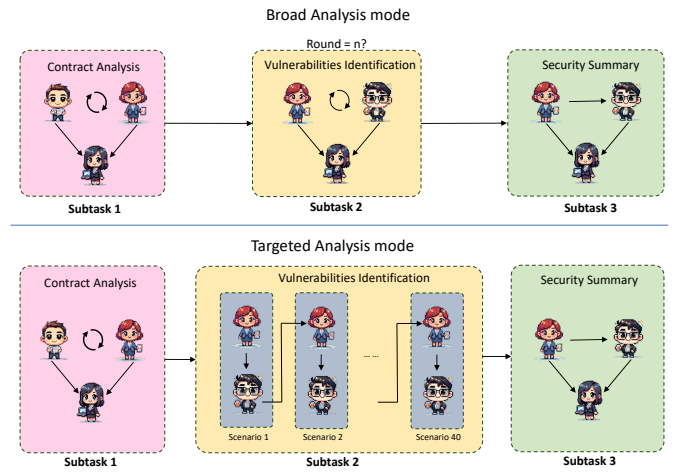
Broad Analysis mode

Round = n?

Contract Analysis

Subtask 1

Vulnerabilities Identification

Subtask 2

Security Summary

Subtask 3

Targeted Analysis mode

Contract Analysis

Subtask 1

Vulnerabilities Identification

Scenario 1

Scenario 2

... ...

Scenario 40

Subtask 2

Security Summary

Subtask 3